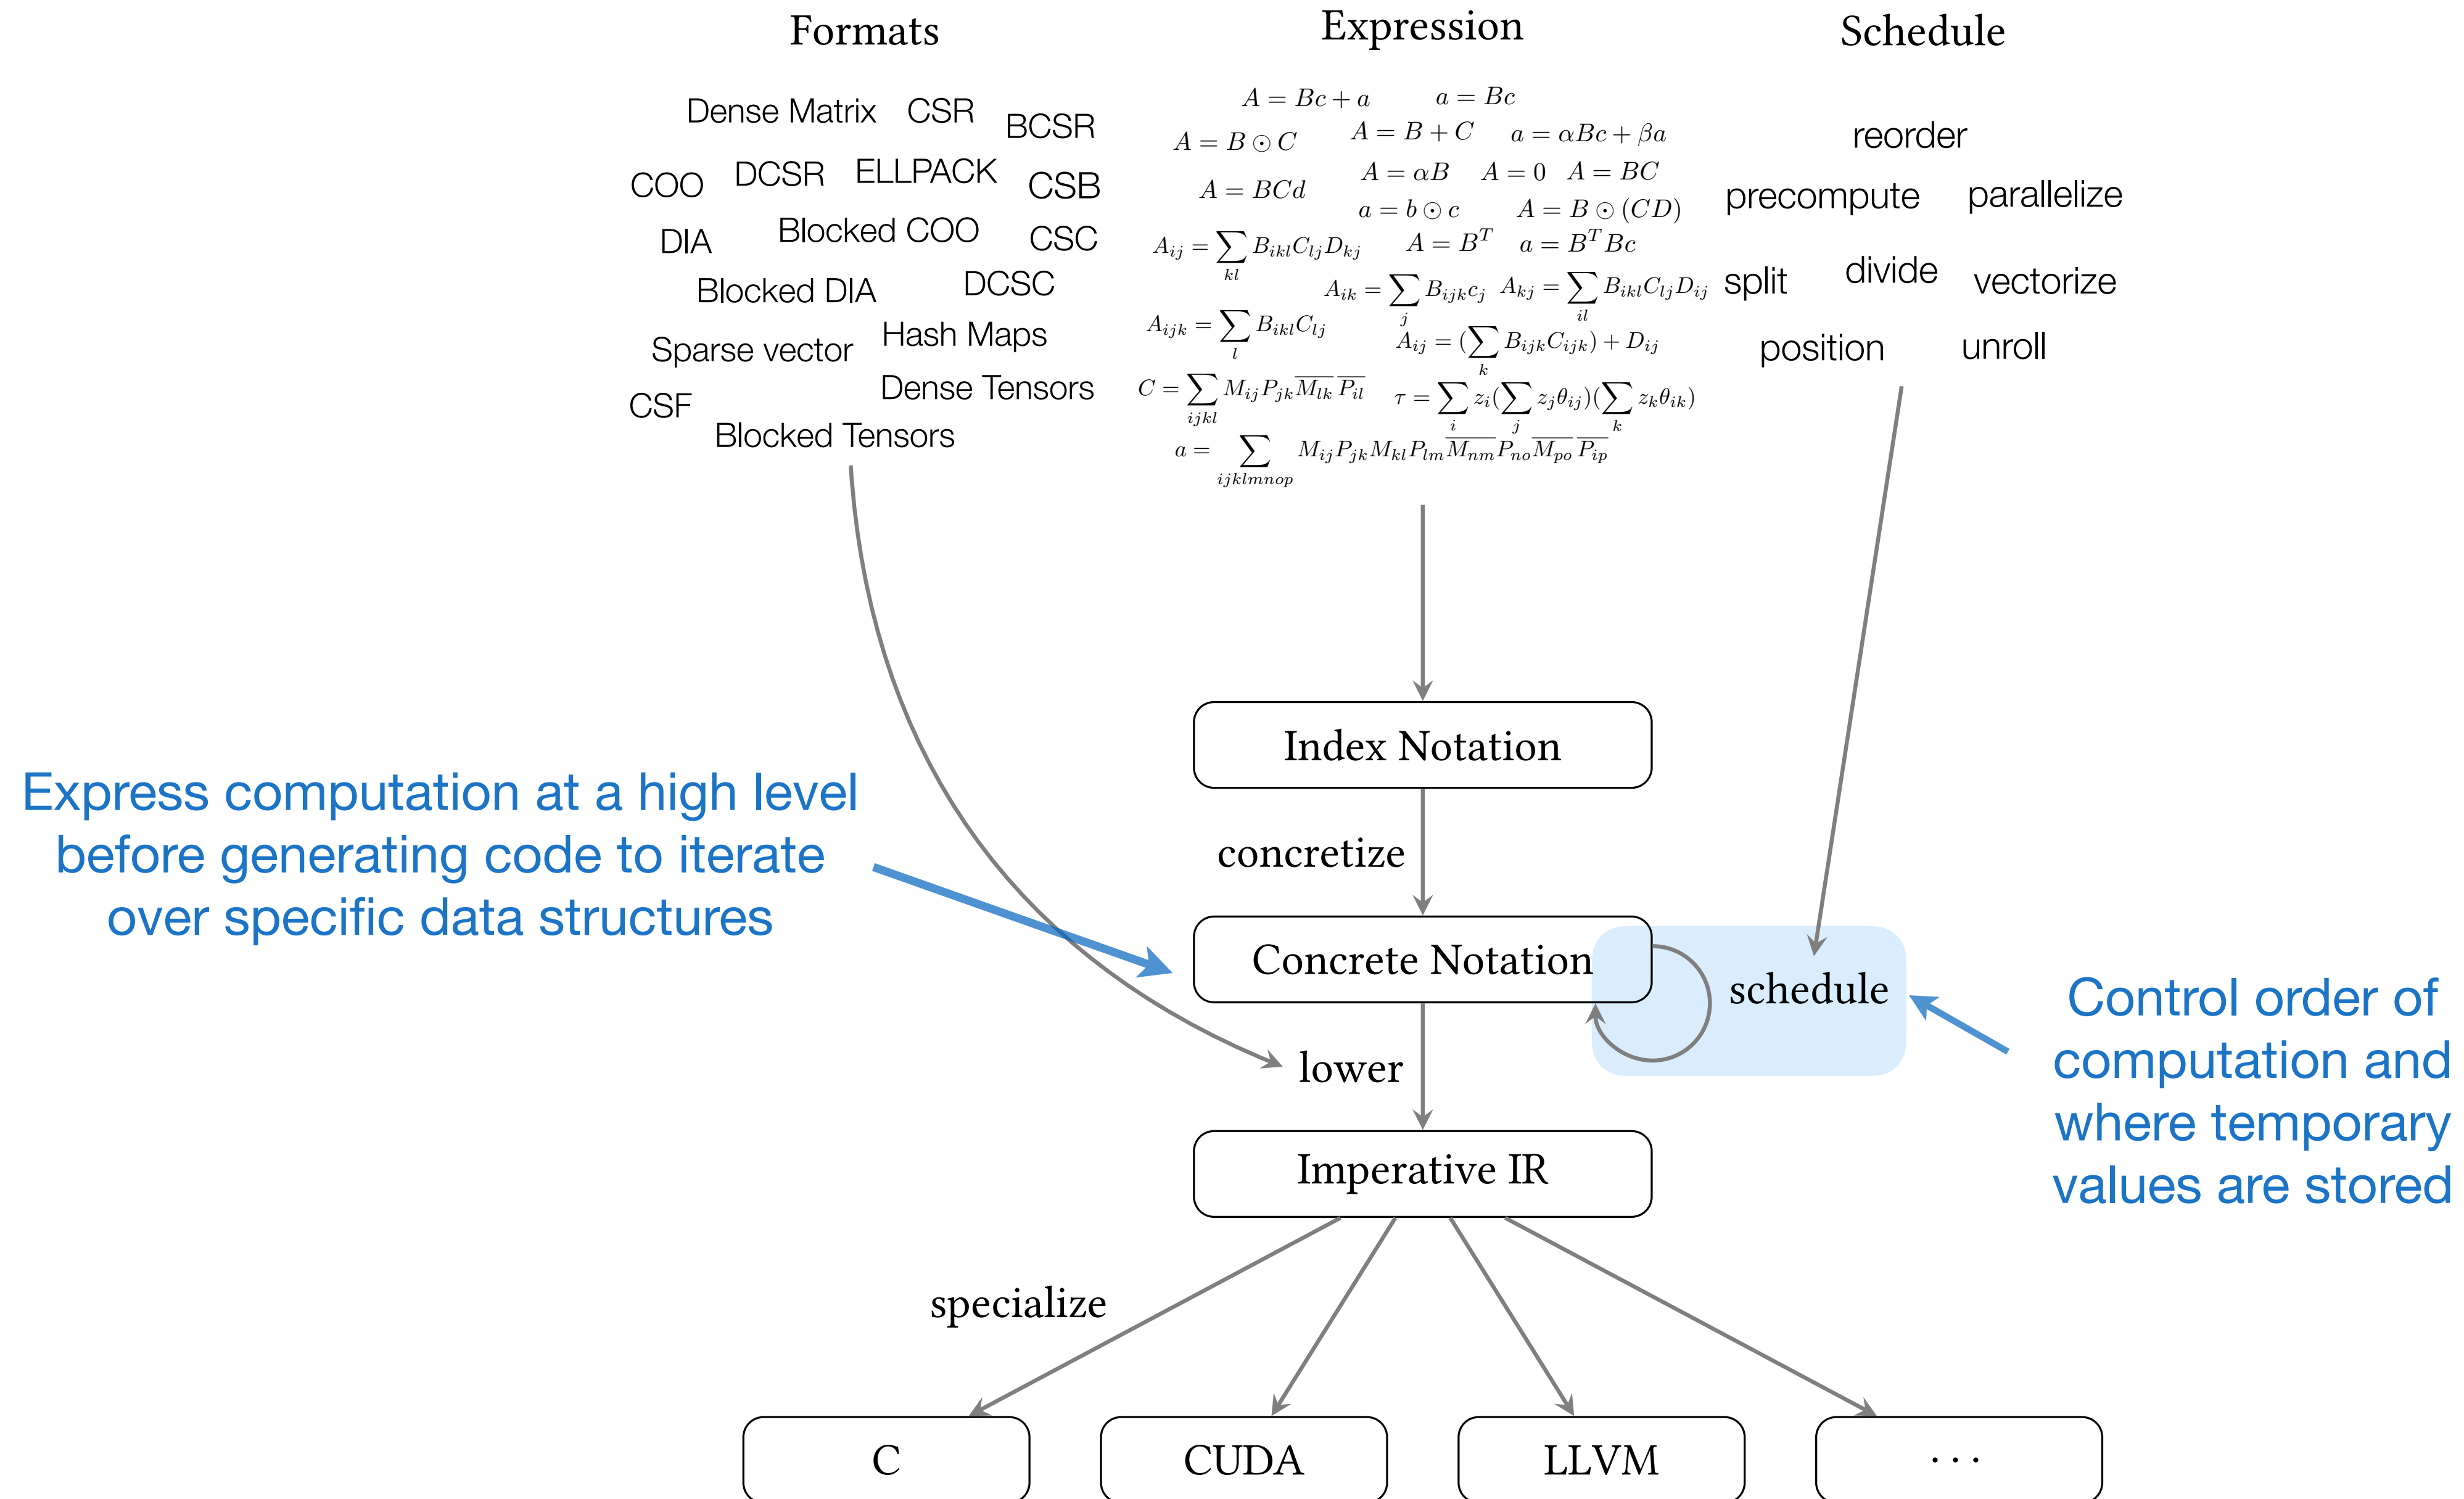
Formats

Dense Matrix CSR BCSR
COO DCSR ELLPACK CSB
DIA Blocked COO CSC
Blocked DIA DCSC
Sparse vector Hash Maps
CSF Dense Tensors
Blocked Tensors

Expression

$A = Bc + a$ $a = Bc$
$A = B \odot C$ $A = B + C$ $a = \alpha Bc + \beta a$
$A = \alpha B$ $A = 0$ $A = BC$
$A = BCd$
$a = b \odot c$ $A = B \odot (CD)$
$A_{ij} = \sum_{kl} B_{ikl} C_{lj} D_{kj}$ $A = B^T$ $a = B^T Bc$
$A_{ik} = \sum_{j} B_{ijk} c_j$ $A_{kj} = \sum_{il} B_{ikl} C_{lj} D_{ij}$
$A_{ijk} = \sum_{l} B_{ikl} C_{lj}$
$A_{ij} = (\sum_{k} B_{ijk} C_{ijk}) + D_{ij}$
$C = \sum_{ijkl} M_{ij} P_{jk} \overline{M_{lk}} \overline{P_{il}}$ $\tau = \sum_{i} z_i (\sum_{j} z_j \theta_{ij})(\sum_{k} z_k \theta_{ik})$
$a = \sum_{ijklmnop} M_{ij} P_{jk} M_{kl} P_{lm} \overline{M_{nm}} \overline{P_{no}} \overline{M_{po}} \overline{P_{ip}}$

Schedule

reorder
precompute parallelize
split divide vectorize
position unroll

Index Notation

concretize

Concrete Notation

schedule

lower

Imperative IR

specialize

C CUDA LLVM ...

Express computation at a high level before generating code to iterate over specific data structures

Control order of computation and where temporary values are stored